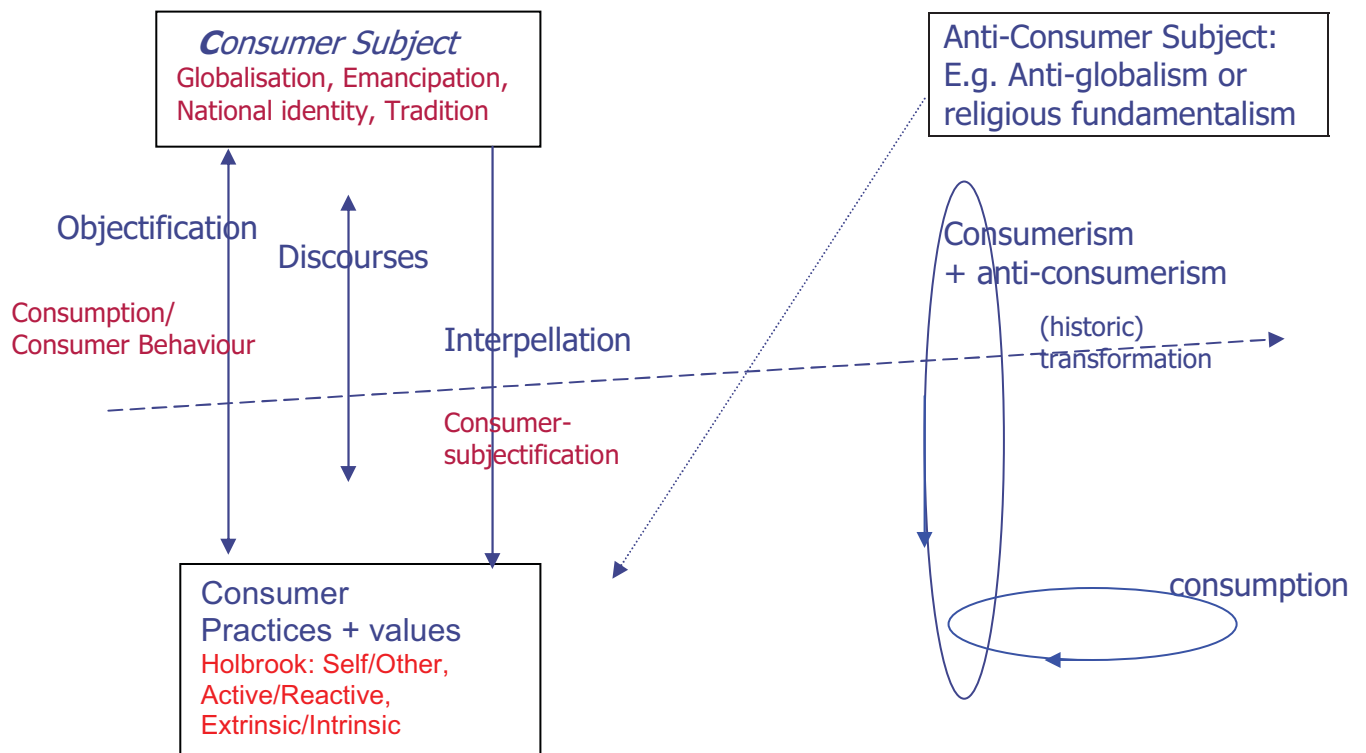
Consumer Subject
Globalisation, Emancipation, National identity, Tradition

Anti-Consumer Subject: E.g. Anti-globalism or religious fundamentalism

Objectification

Discourses

Consumption/ Consumer Behaviour

Interpellation

Consumer-subjectification

Consumerism + anti-consumerism

(historic) transformation

Consumer Practices + values
Holbrook: Self/Other, Active/Reactive, Extrinsic/Intrinsic

consumption